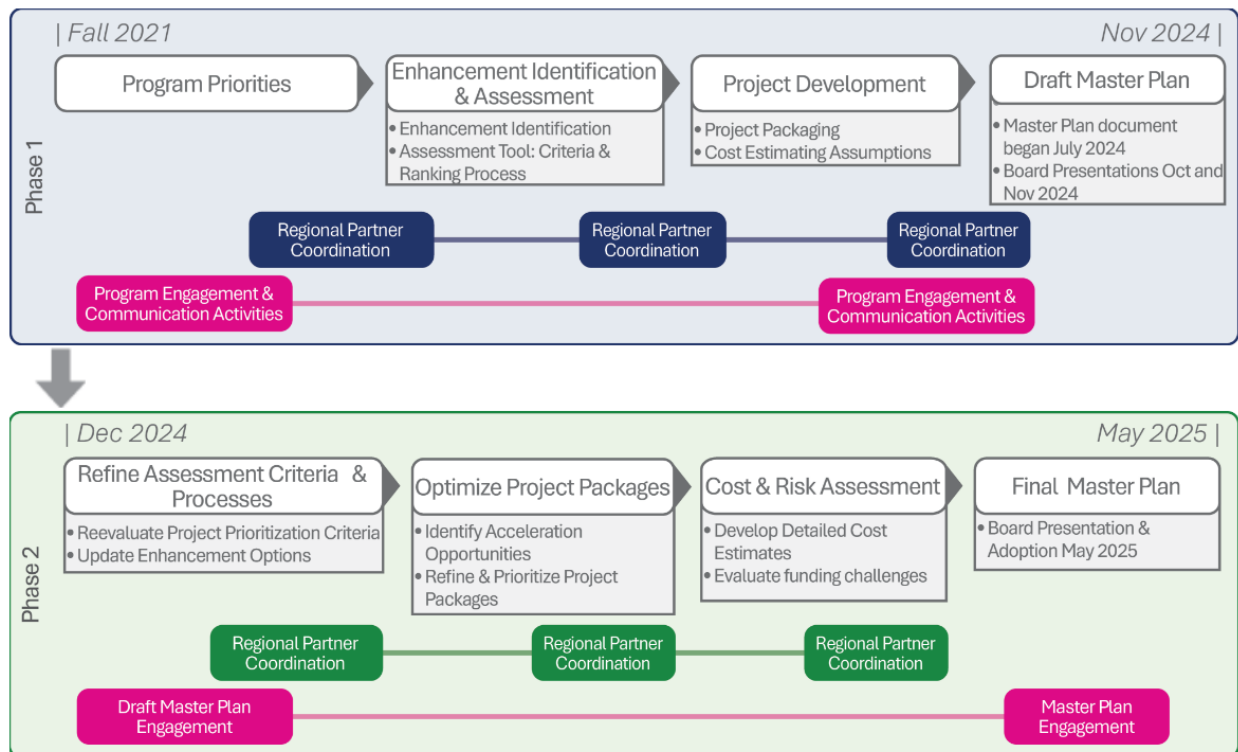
| Fall 2021

Nov 2024 |

Phase 1

Program Priorities

Enhancement Identification & Assessment

• Enhancement Identification
• Assessment Tool: Criteria & Ranking Process

Project Development

• Project Packaging
• Cost Estimating Assumptions

Draft Master Plan

• Master Plan document began July 2024
• Board Presentations Oct and Nov 2024

Regional Partner Coordination

Regional Partner Coordination

Regional Partner Coordination

Program Engagement & Communication Activities

Program Engagement & Communication Activities

| Dec 2024

May 2025 |

Phase 2

Refine Assessment Criteria & Processes

• Reevaluate Project Prioritization Criteria
• Update Enhancement Options

Optimize Project Packages

• Identify Acceleration Opportunities
• Refine & Prioritize Project Packages

Cost & Risk Assessment

• Develop Detailed Cost Estimates
• Evaluate funding challenges

Final Master Plan

• Board Presentation & Adoption May 2025

Regional Partner Coordination

Regional Partner Coordination

Regional Partner Coordination

Draft Master Plan Engagement

Master Plan Engagement